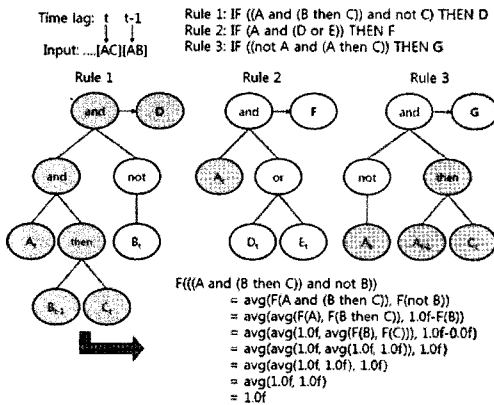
Time lag: t t-1

Input: ....[AC][AB]

Rule 1: IF ((A and (B then C)) and not C) THEN D
Rule 2: IF (A and (D or E)) THEN F
Rule 3: IF ((not A and (A then C)) THEN G

Rule 1

and → D

and

not

$A_t$

then

$B_t$

$B_{t-1}$

$C_t$

Rule 2

and → F

$A_t$

or

$D_t$

$E_t$

Rule 3

and → G

not

then

$A_t$

$A_{t-1}$

$C_t$

F(((A and (B then C)) and not B))
= avg(F(A and (B then C)), F(not B))
= avg(avg(F(A), F(B then C)), 1.0f-F(B))
= avg(avg(1.0f, avg(F(B), F(C))), 1.0f-0.0f)
= avg(avg(1.0f, avg(1.0f, 1.0f)), 1.0f)
= avg(avg(1.0f, 1.0f), 1.0f)
= avg(1.0f, 1.0f)
= 1.0f